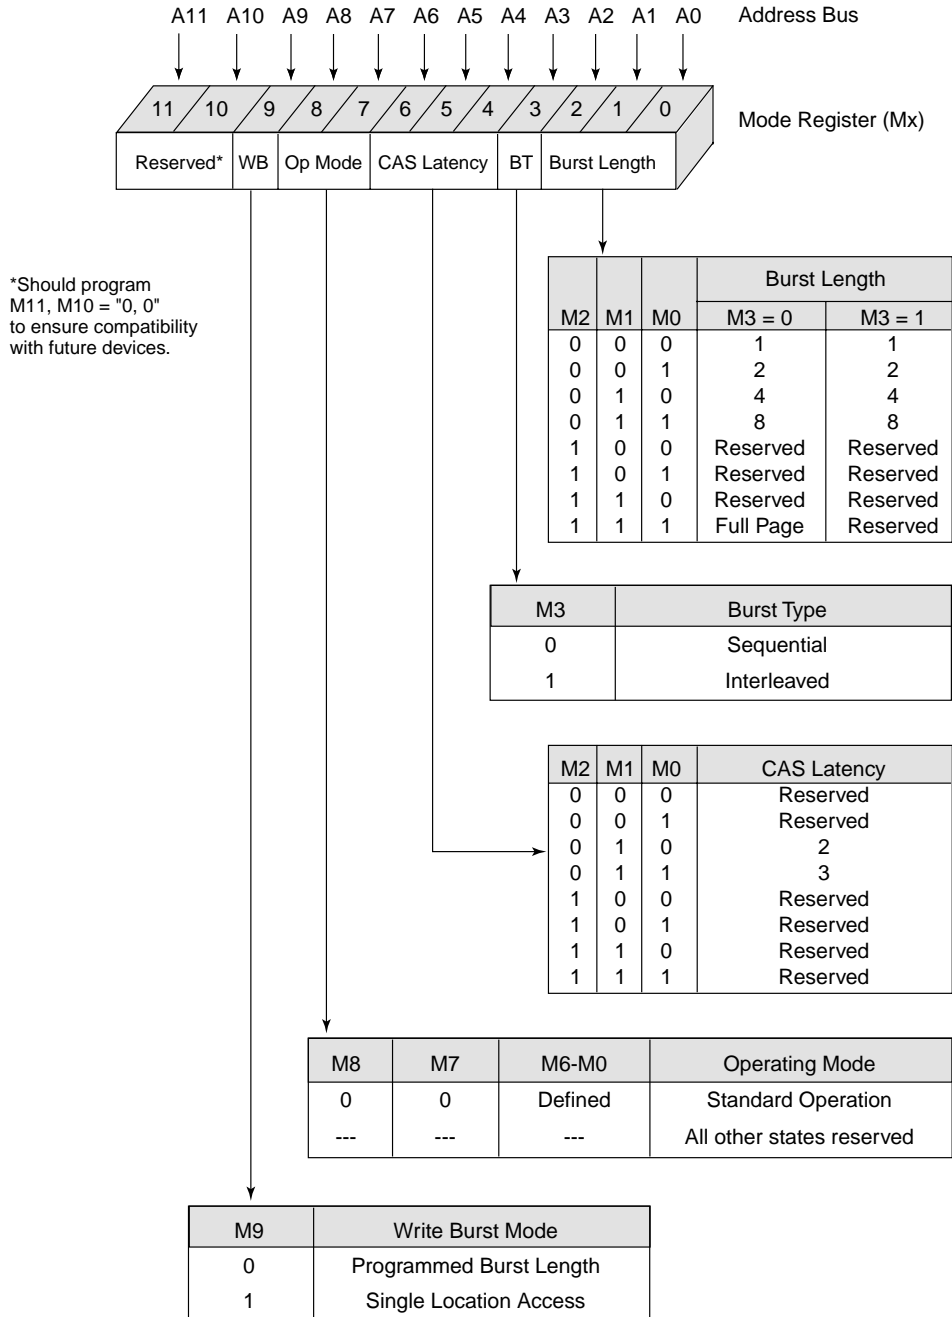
A11 A10 A9 A8 A7 A6 A5 A4 A3 A2 A1 A0 Address Bus

11 10 9 8 7 6 5 4 3 2 1 0 Mode Register (Mx)

Reserved* WB Op Mode CAS Latency BT Burst Length

*Should program M11, M10 = "0, 0" to ensure compatibility with future devices.

| M2 | M1 | M0 | Burst Length M3 = 0 | Burst Length M3 = 1 |
|---|---|---|---|---|
| 0 | 0 | 0 | 1 | 1 |
| 0 | 0 | 1 | 2 | 2 |
| 0 | 1 | 0 | 4 | 4 |
| 0 | 1 | 1 | 8 | 8 |
| 1 | 0 | 0 | Reserved | Reserved |
| 1 | 0 | 1 | Reserved | Reserved |
| 1 | 1 | 0 | Reserved | Reserved |
| 1 | 1 | 1 | Full Page | Reserved |

| M3 | Burst Type |
|---|---|
| 0 | Sequential |
| 1 | Interleaved |

| M2 | M1 | M0 | CAS Latency |
|---|---|---|---|
| 0 | 0 | 0 | Reserved |
| 0 | 0 | 1 | Reserved |
| 0 | 1 | 0 | 2 |
| 0 | 1 | 1 | 3 |
| 1 | 0 | 0 | Reserved |
| 1 | 0 | 1 | Reserved |
| 1 | 1 | 0 | Reserved |
| 1 | 1 | 1 | Reserved |

| M8 | M7 | M6-M0 | Operating Mode |
|---|---|---|---|
| 0 | 0 | Defined | Standard Operation |
| --- | --- | --- | All other states reserved |

| M9 | Write Burst Mode |
|---|---|
| 0 | Programmed Burst Length |
| 1 | Single Location Access |